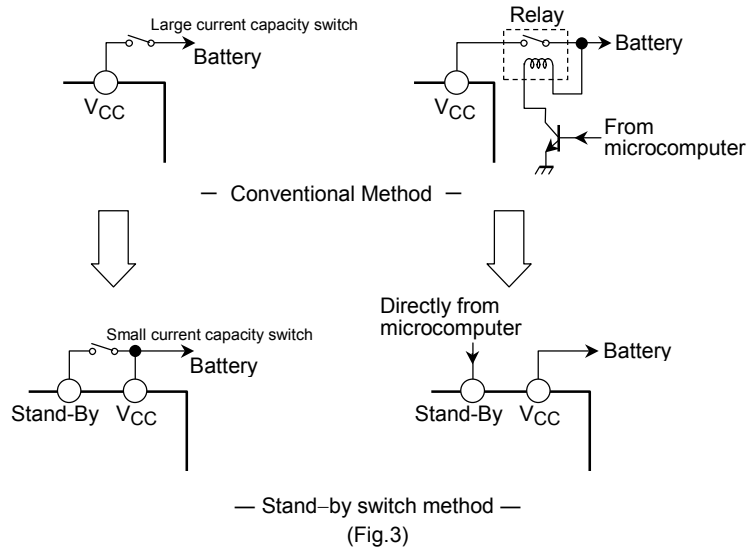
Large current capacity switch
Battery
$V_{CC}$

Relay
Battery
$V_{CC}$
From microcomputer

– Conventional Method –

Small current capacity switch
Battery
Stand-By $V_{CC}$

Directly from microcomputer
Battery
Stand-By $V_{CC}$

— Stand–by switch method —
(Fig.3)